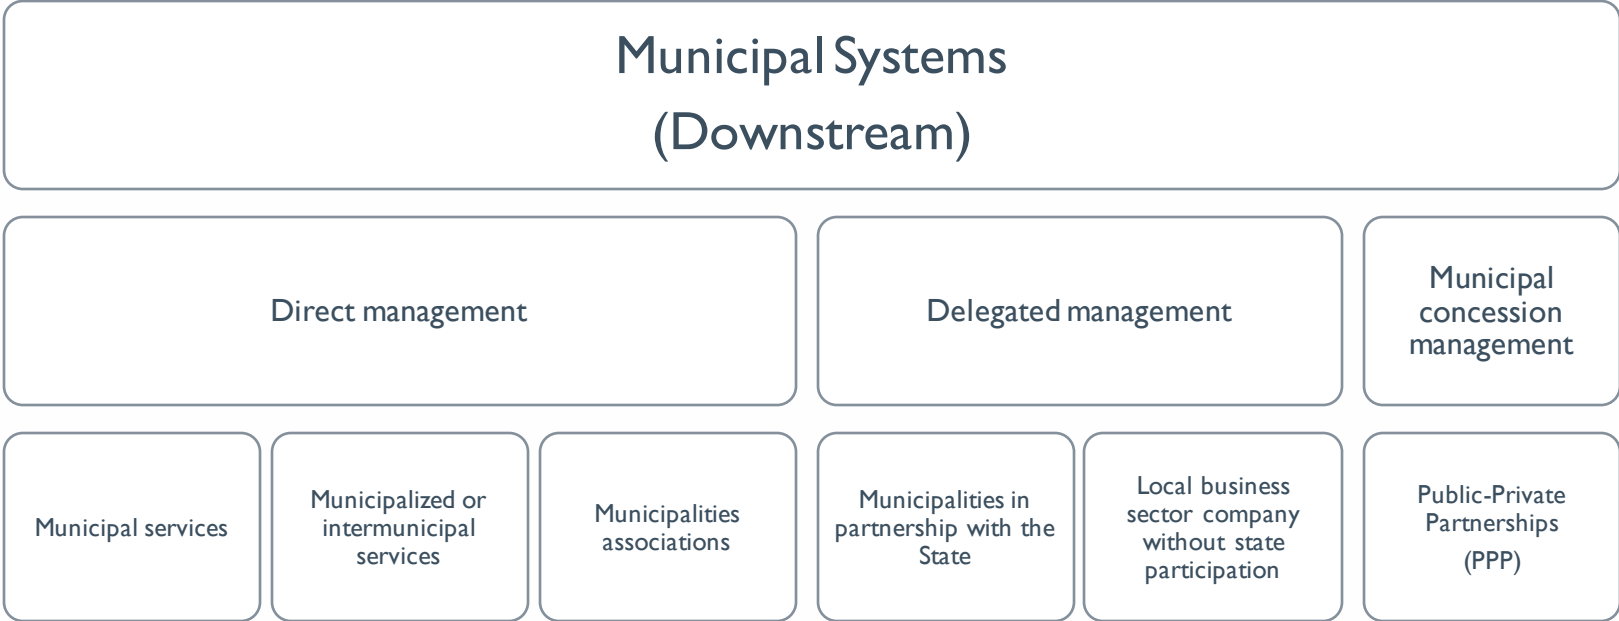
Municipal Systems
(Downstream)

Direct management

Delegated management

Municipal concession management

Municipal services

Municipalized or intermunicipal services

Municipalities associations

Municipalities in partnership with the State

Local business sector company without state participation

Public-Private Partnerships (PPP)